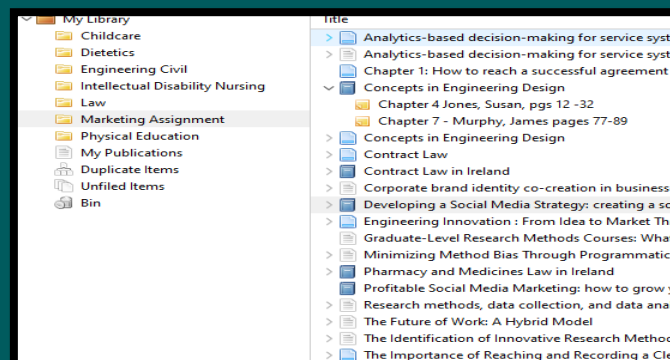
My Library
Childcare
Dietetics
Engineering Civil
Intellectual Disability Nursing
Law
Marketing Assignment
Physical Education
My Publications
Duplicate Items
Unfiled Items
Bin

Title
Analytics-based decision-making for service syst
Analytics-based decision-making for service syst
Chapter 1: How to reach a successful agreement
Concepts in Engineering Design
Chapter 4 Jones, Susan, pgs 12 -32
Chapter 7 - Murphy, James pages 77-89
Concepts in Engineering Design
Contract Law
Contract Law in Ireland
Corporate brand identity co-creation in business
Developing a Social Media Strategy: creating a so
Engineering Innovation : From Idea to Market Th
Graduate-Level Research Methods Courses: What
Minimizing Method Bias Through Programmatic
Pharmacy and Medicines Law in Ireland
Profitable Social Media Marketing: how to grow
Research methods, data collection, and data ana
The Future of Work: A Hybrid Model
The Identification of Innovative Research Metho
The Importance of Reaching and Recording a Cl